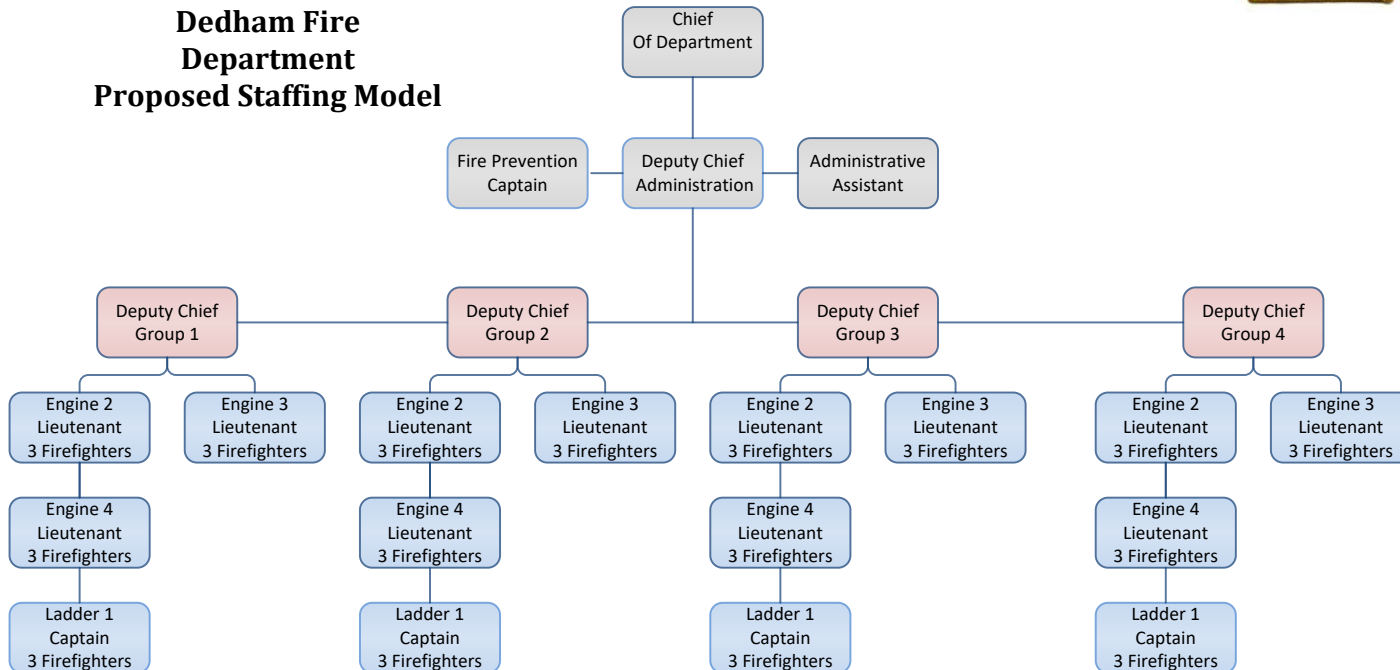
Dedham Fire Department
Proposed Staffing Model

Chief
Of Department

Fire Prevention
Captain

Deputy Chief
Administration

Administrative
Assistant

Deputy Chief
Group 1

Engine 2
Lieutenant
3 Firefighters

Engine 3
Lieutenant
3 Firefighters

Engine 4
Lieutenant
3 Firefighters

Ladder 1
Captain
3 Firefighters

Deputy Chief
Group 2

Engine 2
Lieutenant
3 Firefighters

Engine 3
Lieutenant
3 Firefighters

Engine 4
Lieutenant
3 Firefighters

Ladder 1
Captain
3 Firefighters

Deputy Chief
Group 3

Engine 2
Lieutenant
3 Firefighters

Engine 3
Lieutenant
3 Firefighters

Engine 4
Lieutenant
3 Firefighters

Ladder 1
Captain
3 Firefighters

Deputy Chief
Group 4

Engine 2
Lieutenant
3 Firefighters

Engine 3
Lieutenant
3 Firefighters

Engine 4
Lieutenant
3 Firefighters

Ladder 1
Captain
3 Firefighters